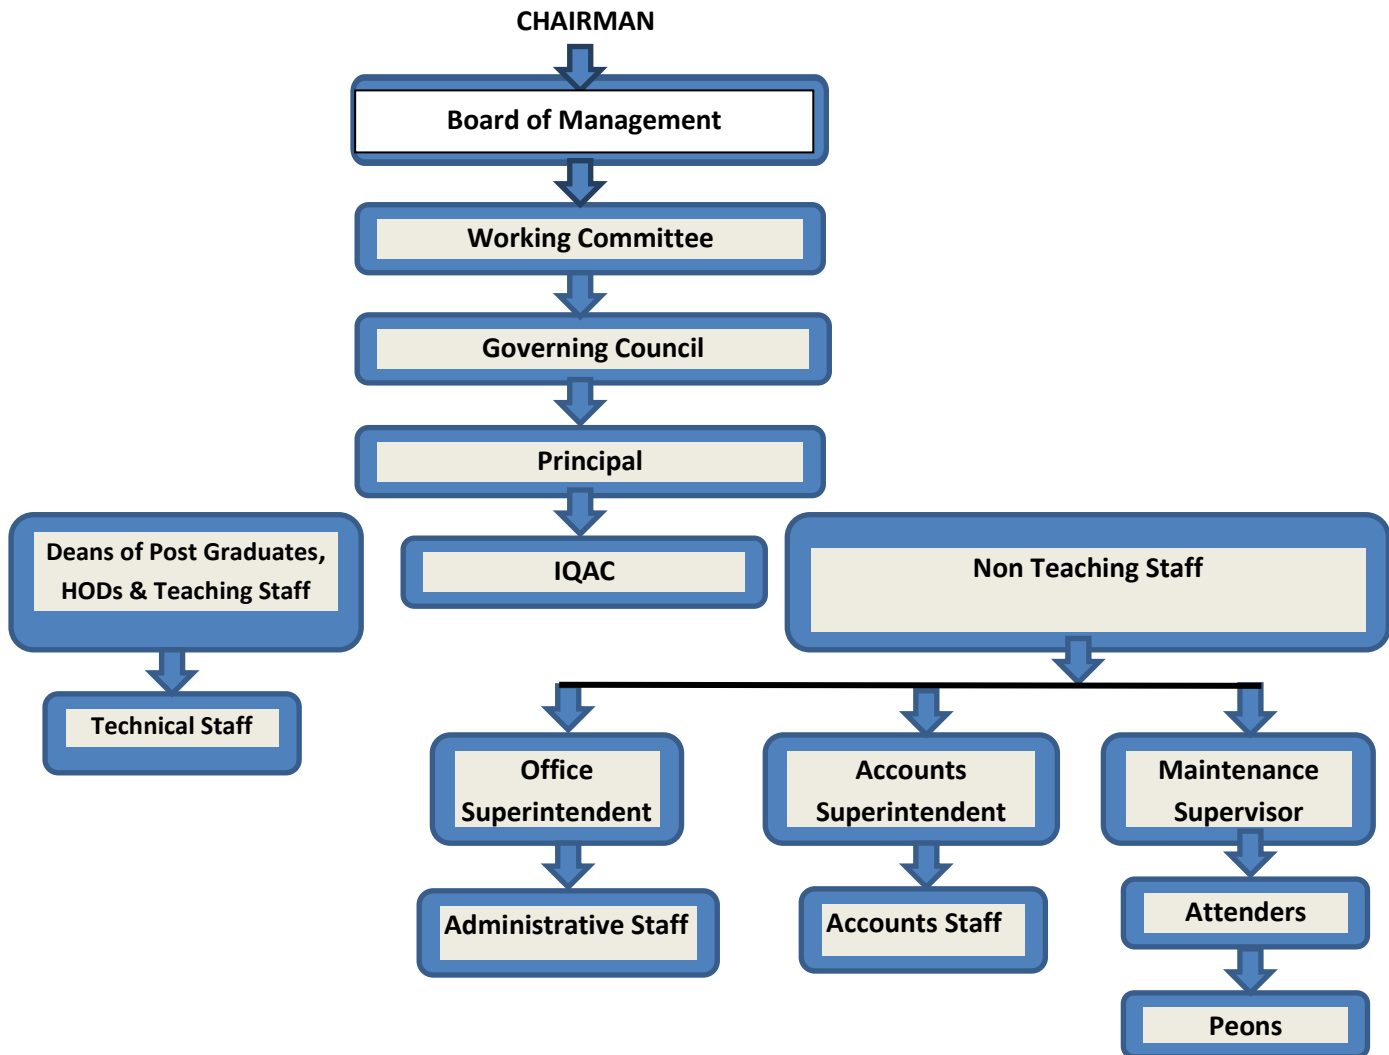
CHAIRMAN

Board of Management

Working Committee

Governing Council

Principal

Deans of Post Graduates, HODs & Teaching Staff

Technical Staff

IQAC

Non Teaching Staff

Office Superintendent

Administrative Staff

Accounts Superintendent

Accounts Staff

Maintenance Supervisor

Attenders

Peons